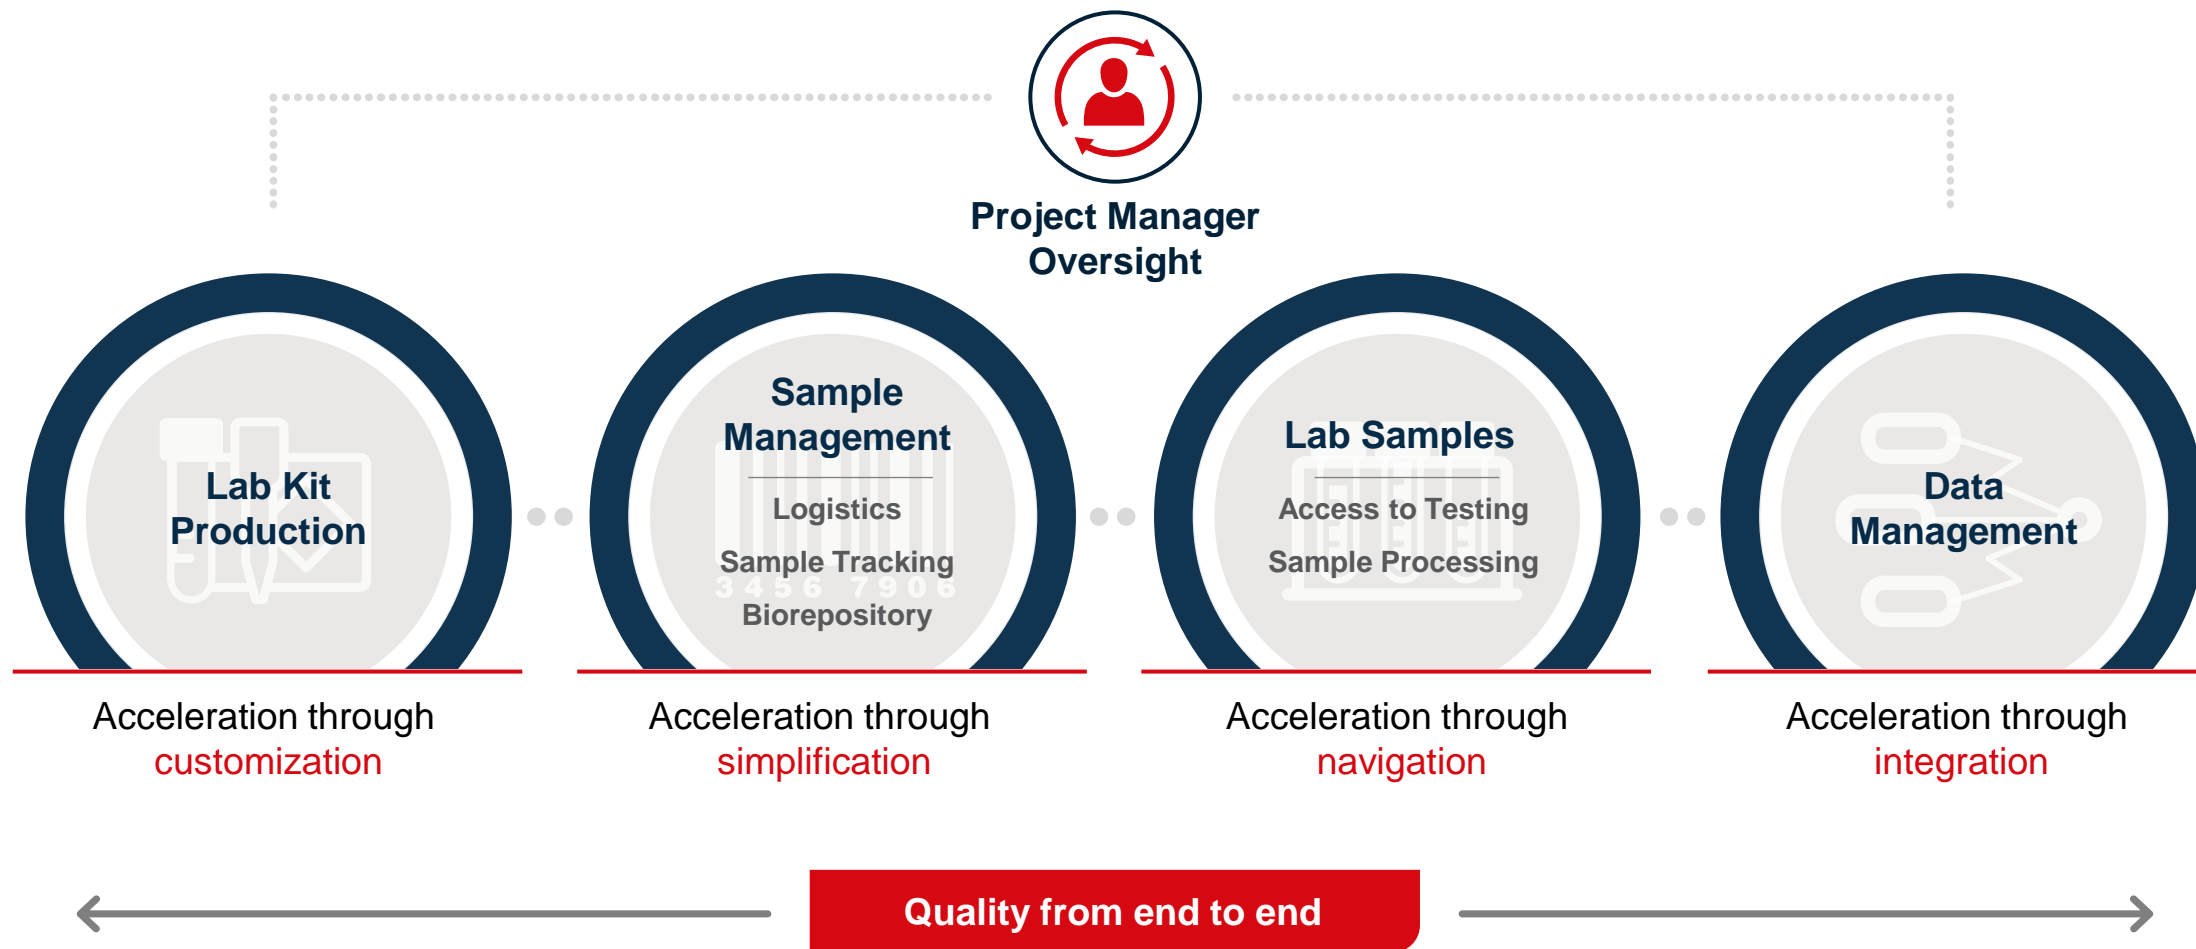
Project Manager Oversight

Lab Kit Production

Acceleration through customization

Sample Management

Logistics

Sample Tracking

3456 7906

Biorepository

Acceleration through simplification

Lab Samples

Access to Testing

Sample Processing

Acceleration through navigation

Data Management

Acceleration through integration

Quality from end to end